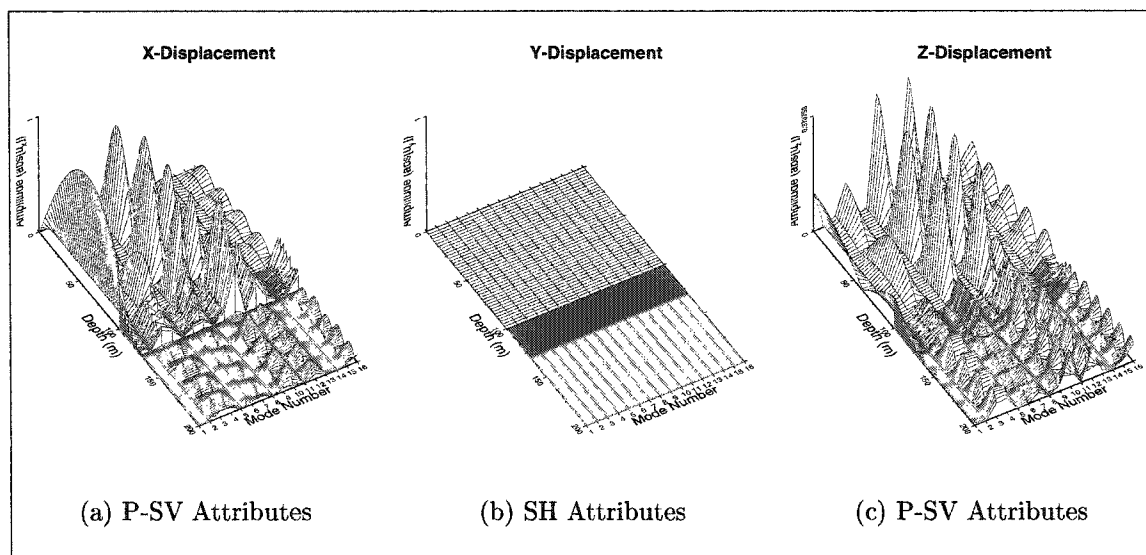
X-Displacement

Amplitude (Normalized)

1

0

50

100

150

200

Depth (m)

1 2 3 4 5 6 7 8 9 10 11 12 13 14 15 16

Mode Number

(a) P-SV Attributes

Y-Displacement

Amplitude (Normalized)

1

0

50

100

150

200

Depth (m)

1 2 3 4 5 6 7 8 9 10 11 12 13 14 15 16

Mode Number

(b) SH Attributes

Z-Displacement

Amplitude (Normalized)

1

0

50

100

150

200

Depth (m)

1 2 3 4 5 6 7 8 9 10 11 12 13 14 15 16

Mode Number

(c) P-SV Attributes